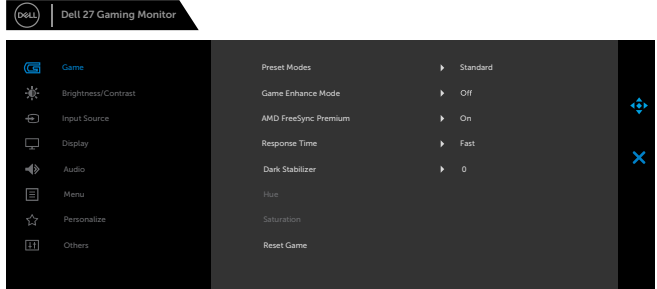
DELL Dell 27 Gaming Monitor

Game
Brightness/Contrast
Input Source
Display
Audio
Menu
Personalize
Others

| | | |
|---|---|---|
| Preset Modes | ▸ | Standard |
| Game Enhance Mode | ▸ | Off |
| AMD FreeSync Premium | ▸ | On |
| Response Time | ▸ | Fast |
| Dark Stabilizer | ▸ | 0 |
| Hue | | |
| Saturation | | |
| Reset Game | | |